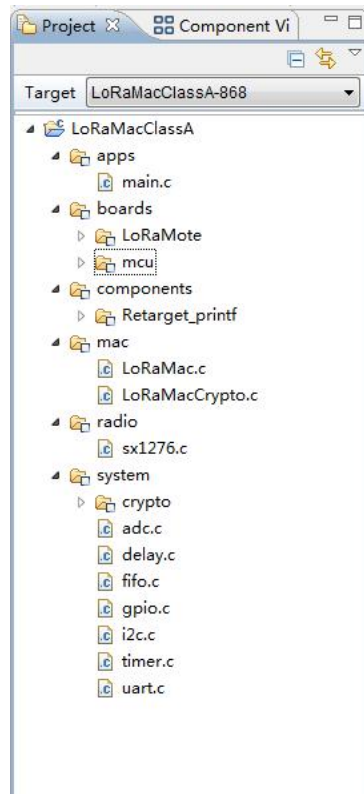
Project ✕ Component Vi

Target LoRaMacClassA-868

LoRaMacClassA
apps
main.c
boards
LoRaMote
mcu
components
Retarget_printf
mac
LoRaMac.c
LoRaMacCrypto.c
radio
sx1276.c
system
crypto
adc.c
delay.c
fifo.c
gpio.c
i2c.c
timer.c
uart.c